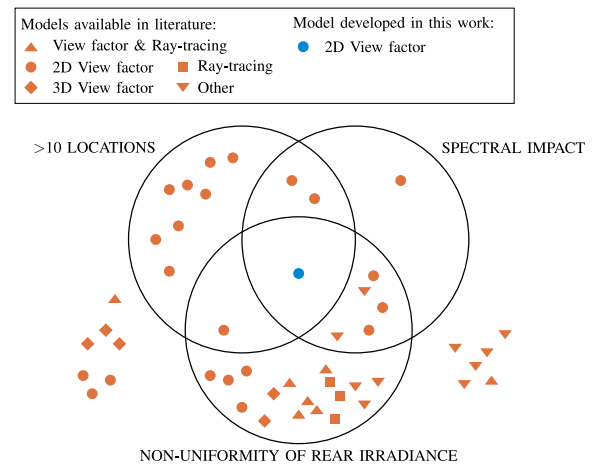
Models available in literature:
View factor & Ray-tracing
2D View factor
Ray-tracing
3D View factor
Other

Model developed in this work:
2D View factor

>10 LOCATIONS

SPECTRAL IMPACT

NON-UNIFORMITY OF REAR IRRADIANCE